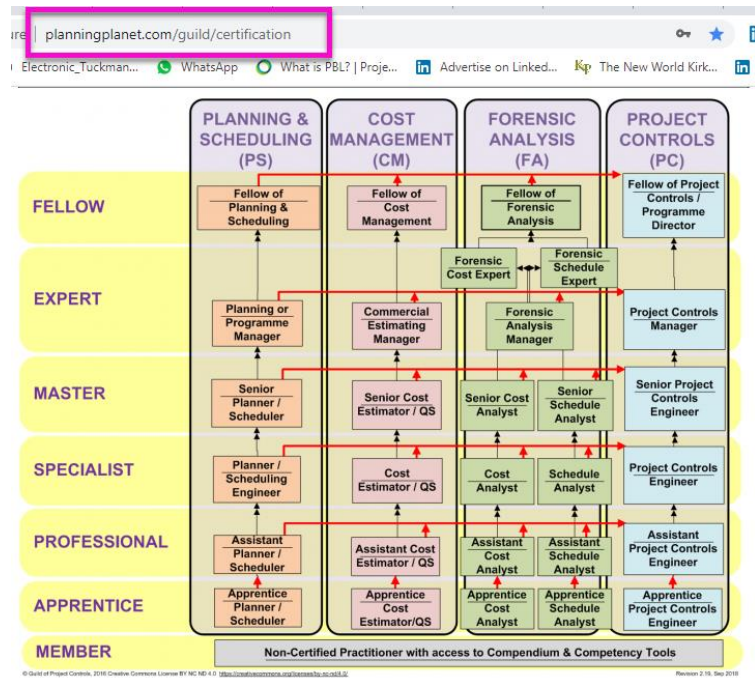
ure | planningplanet.com/guild/certification

Electronic_Tuckman... WhatsApp What is PBL? | Proje... Advertise on Linked... The New World Kirk...

| | PLANNING & SCHEDULING (PS) | COST MANAGEMENT (CM) | FORENSIC ANALYSIS (FA) | PROJECT CONTROLS (PC) |
|---|---|---|---|---|
| FELLOW | Fellow of Planning & Scheduling | Fellow of Cost Management | Fellow of Forensic Analysis | Fellow of Project Controls / Programme Director |
| EXPERT | Planning or Programme Manager | Commercial Estimating Manager | Forensic Cost Expert; Forensic Schedule Expert; Forensic Analysis Manager | Project Controls Manager |
| MASTER | Senior Planner / Scheduler | Senior Cost Estimator / QS | Senior Cost Analyst; Senior Schedule Analyst | Senior Project Controls Engineer |
| SPECIALIST | Planner / Scheduling Engineer | Cost Estimator / QS | Cost Analyst; Schedule Analyst | Project Controls Engineer |
| PROFESSIONAL | Assistant Planner / Scheduler | Assistant Cost Estimator / QS | Assistant Cost Analyst; Assistant Schedule Analyst | Assistant Project Controls Engineer |
| APPRENTICE | Apprentice Planner / Scheduler | Apprentice Cost Estimator/QS | Apprentice Cost Analyst; Apprentice Schedule Analyst | Apprentice Project Controls Engineer |

MEMBER Non-Certified Practitioner with access to Compendium & Competency Tools

© Guild of Project Controls, 2016 Creative Commons License BY NC ND 4.0 https://creativecommons.org/licenses/by-nc-nd/4.0/

Revision 2.10, Sep 2018